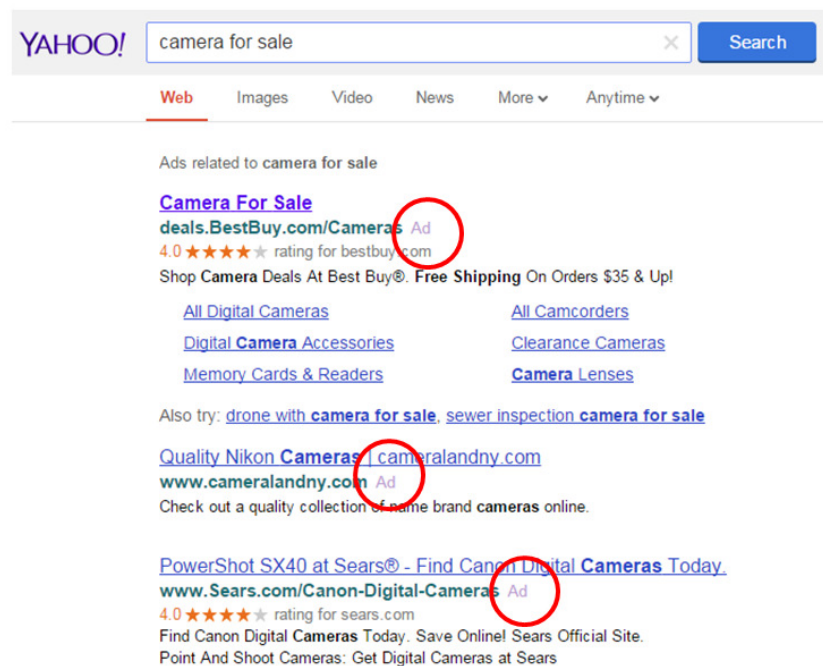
YAHOO! camera for sale Search

Web Images Video News More Anytime

Ads related to camera for sale

Camera For Sale
deals.BestBuy.com/Cameras Ad
4.0 ★★★★★ rating for bestbuy.com
Shop Camera Deals At Best Buy®. Free Shipping On Orders $35 & Up!

All Digital Cameras
Digital Camera Accessories
Memory Cards & Readers
All Camcorders
Clearance Cameras
Camera Lenses

Also try: drone with camera for sale, sewer inspection camera for sale

Quality Nikon Cameras | cameralandny.com
www.cameralandny.com Ad
Check out a quality collection of name brand cameras online.

PowerShot SX40 at Sears® - Find Canon Digital Cameras Today.
www.Sears.com/Canon-Digital-Cameras Ad
4.0 ★★★★★ rating for sears.com
Find Canon Digital Cameras Today. Save Online! Sears Official Site.
Point And Shoot Cameras: Get Digital Cameras at Sears